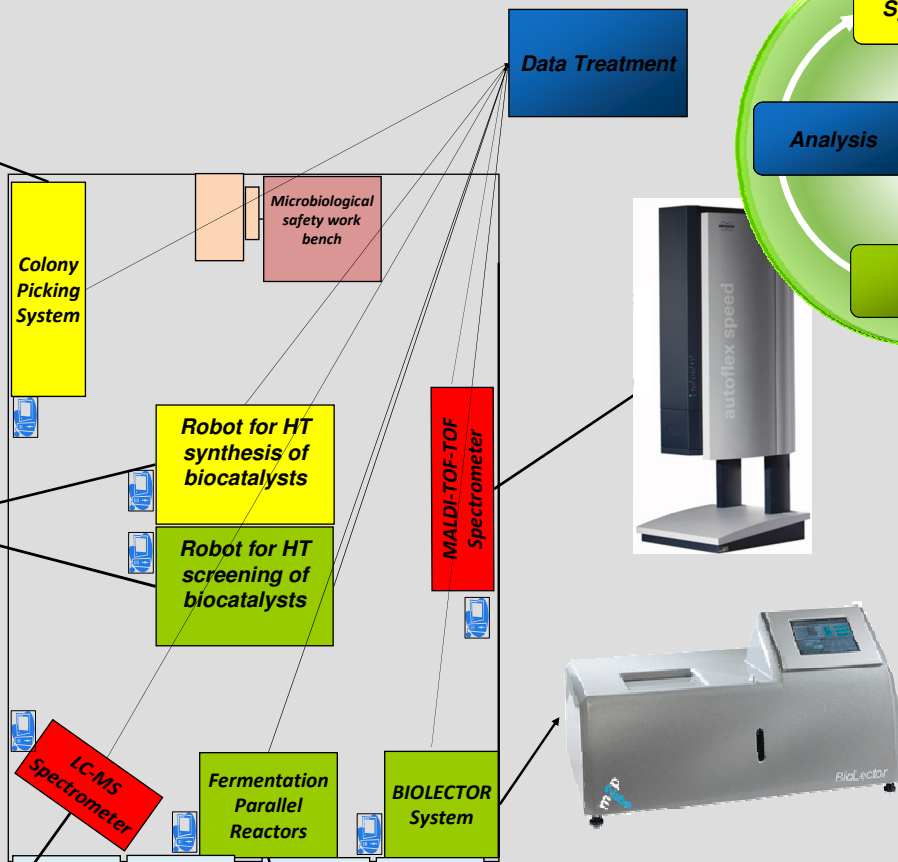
S

Data Treatment

Analysis

Colony Picking System

Microbiological safety work bench

autoflex speed

Robot for HT synthesis of biocatalysts

MALDI-TOF-TOF Spectrometer

Robot for HT screening of biocatalysts

LC-MS Spectrometer

Fermentation Parallel Reactors

BIOLECTOR System

BioLector